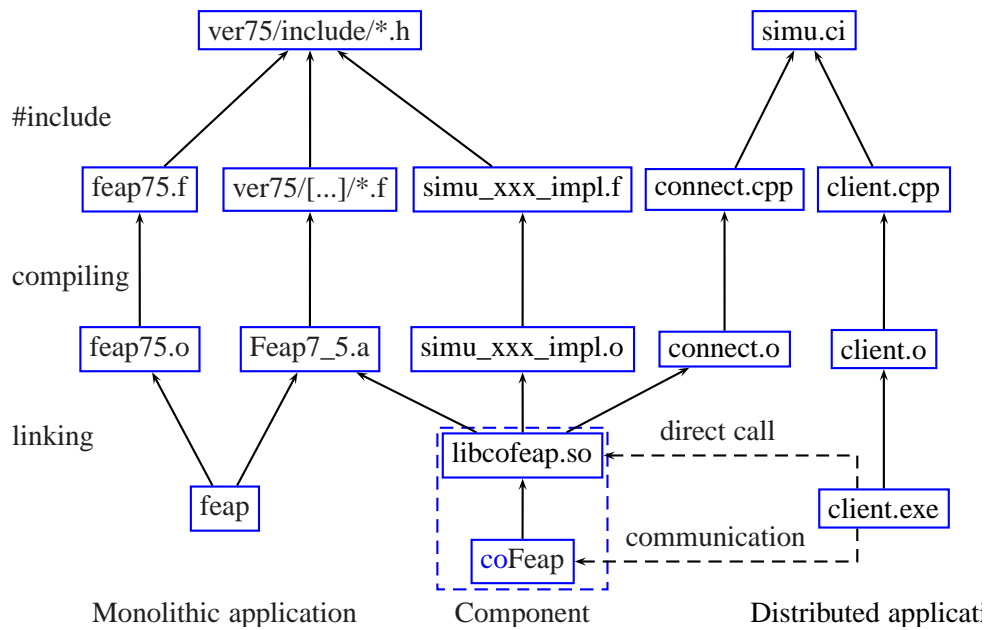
ver75/include/*.h

simu.ci

#include

feap75.f

ver75/[...]/*.f

simu_xxx_impl.f

connect.cpp

client.cpp

compiling

feap75.o

Feap7_5.a

simu_xxx_impl.o

connect.o

client.o

linking

libcofeap.so

direct call

feap

client.exe

communication

coFeap

Monolithic application

Component

Distributed applicati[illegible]